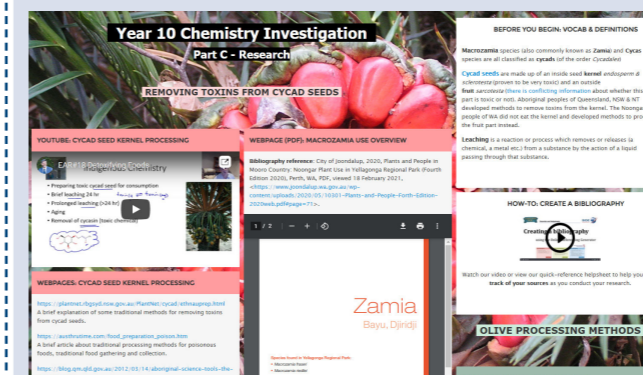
Year 10 Chemistry Investigation

Part C - Research

REMOVING TOXINS FROM CYCAD SEEDS

YOUTUBE: CYCAD SEED KERNEL PROCESSING

EAP#18 Detoxifying Foods

• Preparing toxic cycad seed for consumption
• Brief leaching 24 hr
• Prolonged leaching (>24 hr)
• Aging
• Removal of cycasin (toxic chemical)

WEBPAGES: CYCAD SEED KERNEL PROCESSING

https://plantnet.rbgsyd.nsw.gov.au/PlantNet/cycad/ethnouproc.html
A brief explanation of some traditional methods for removing toxins from cycad seeds.

https://ausfruitsnut.com/food_preparation_poison.htm
A brief article about traditional processing methods for poisonous foods, traditional food gathering and collection.

https://blog.qm.qld.gov.au/2012/03/14/aboriginal-science-tools-the-

WEBPAGE (PDF): MACROZAMIA USE OVERVIEW

Bibliography reference: City of Joondalup, 2020, Plants and People in Mooro Country: Noongar Plant Use in Yellagonga Regional Park (Fourth Edition 2020), Perth, WA, PDF, viewed 18 February 2021, <https://www.joondalup.wa.gov.au/wp-content/uploads/2020/05/10301--Plants-and-People-Forth-Edition-2020web.pdf#page=71>.

1 / 2

Zamia
Bayu, Djindji

BEFORE YOU BEGIN: VOCAB & DEFINITIONS

Macrozamia species (also commonly known as Zamia) and Cycas species are all classified as cycads (of the order Cycadales).

Cycad seeds are made up of an inside seed kernel endosperm & sclerotesta (proven to be very toxic) and an outside fruit sarcotesta (there is conflicting information about whether this part is toxic or not). Aboriginal peoples of Queensland, NSW & NT developed methods to remove toxins from the kernel. The Noongar people of WA did not eat the kernel and developed methods to process the fruit part instead.

Leaching is a reaction or process which removes or releases (a chemical, a metal etc.) from a substance by the action of a liquid passing through that substance.

HOW-TO: CREATE A BIBLIOGRAPHY

Creating a Bibliography

Watch our video or view our quick-reference helpsheet to help you track of your sources as you conduct your research.

OLIVE PROCESSING METHODS